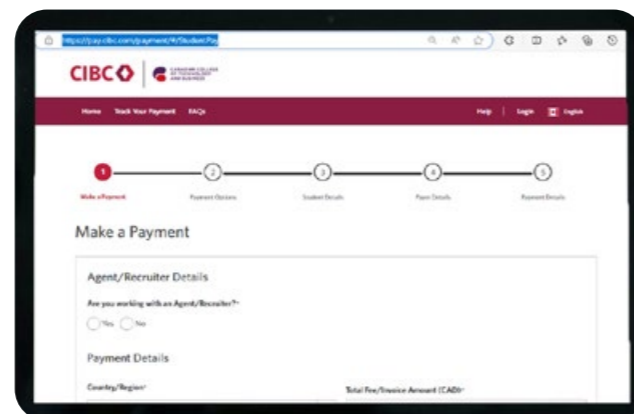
https://pay.cibc.com/payment/#/StudentPay

CIBC

CANADIAN COLLEGE OF TECHNOLOGY AND BUSINESS

Home Track Your Payment FAQs

Help | Login English

1 2 3 4 5

Make a Payment Payment Options Student Details Payer Details Payment Details

Make a Payment

Agent/Recruiter Details

Are you working with an Agent/Recruiter?*

Yes No

Payment Details

Country/Region*

Total Fee/Invoice Amount (CAD)*